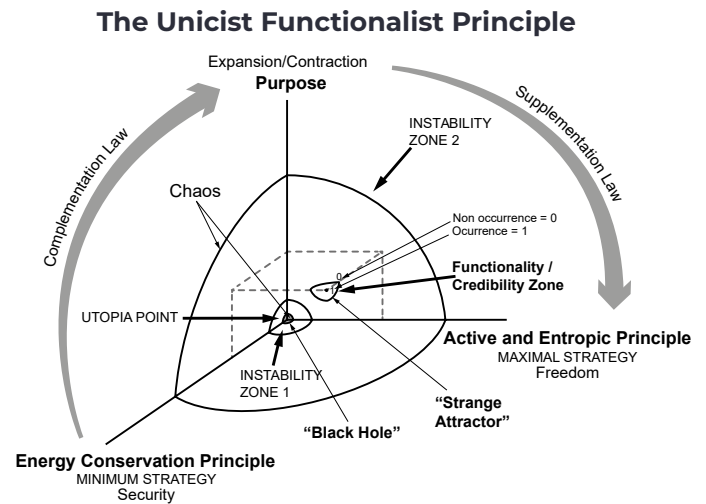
The Unicist Functionalist Principle

Expansion/Contraction
Purpose

Complementation Law

Supplementation Law

INSTABILITY ZONE 2

Chaos

Non occurrence = 0
Ocurrence = 1

0
1

Functionality / Credibility Zone

UTOPIA POINT

Active and Entropic Principle
MAXIMAL STRATEGY
Freedom

INSTABILITY ZONE 1

"Strange Attractor"

"Black Hole"

Energy Conservation Principle
MINIMUM STRATEGY
Security